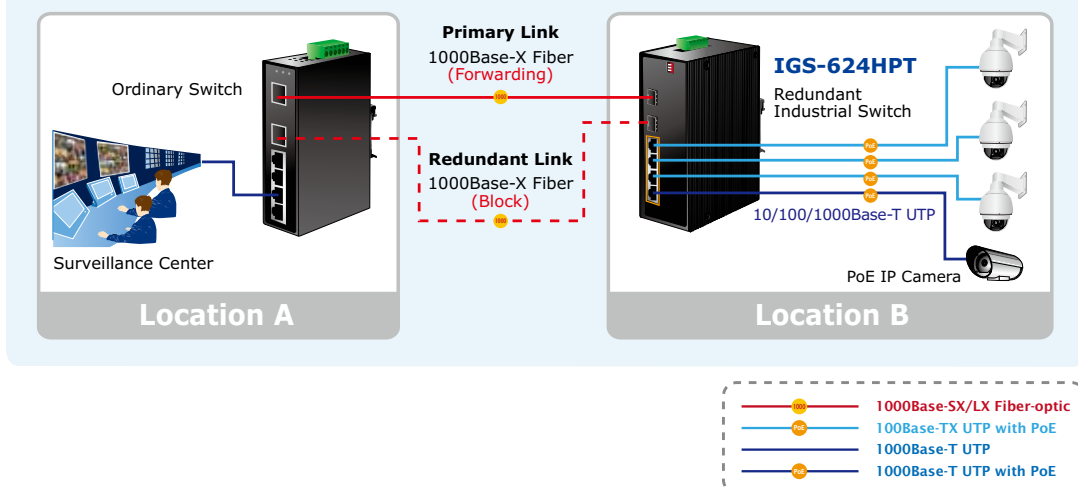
Ordinary Switch

Surveillance Center

Primary Link
1000Base-X Fiber
(Forwarding)

1000

Redundant Link
1000Base-X Fiber
(Block)

1000

IGS-624HPT
Redundant Industrial Switch

PoE
PoE
PoE
PoE

10/100/1000Base-T UTP

PoE IP Camera

Location A

Location B

1000 1000Base-SX/LX Fiber-optic
PoE 100Base-TX UTP with PoE
1000Base-T UTP
PoE 1000Base-T UTP with PoE